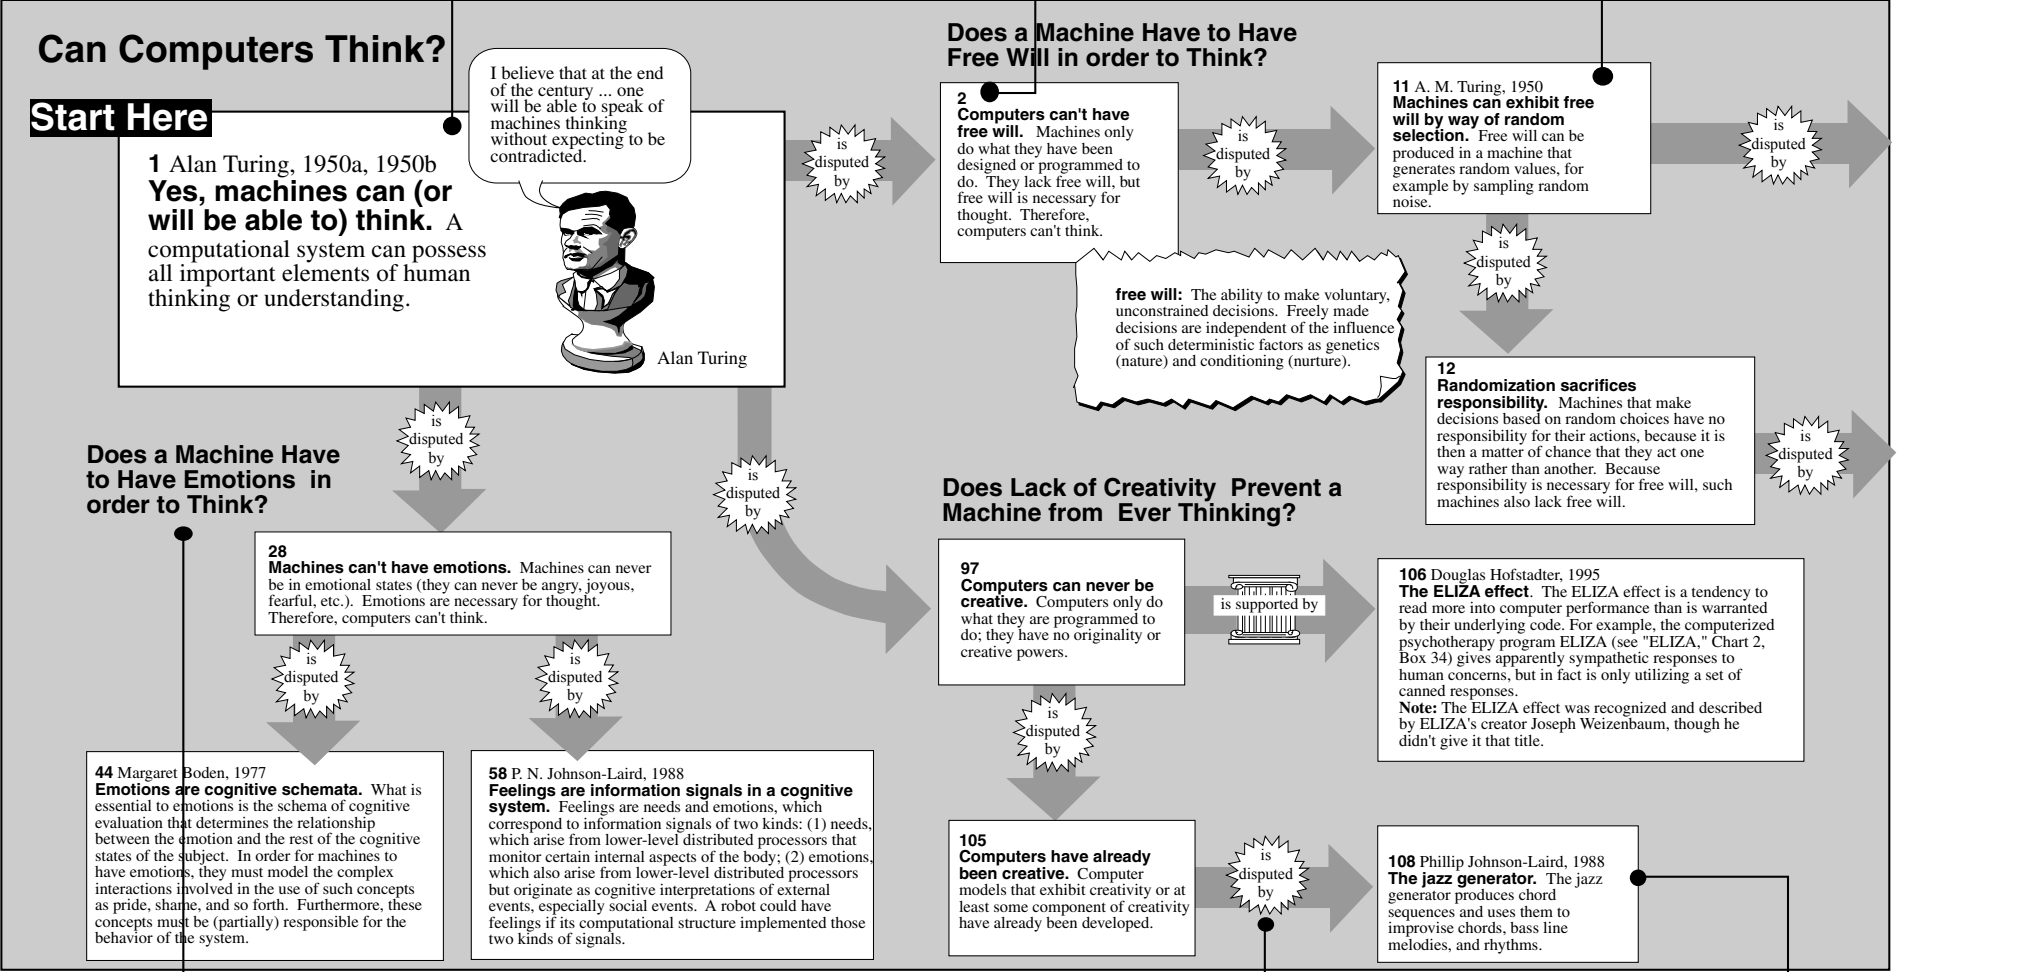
Can Computers Think?

Start Here

I believe that at the end of the century ... one will be able to speak of machines thinking without expecting to be contradicted.

**1** Alan Turing, 1950a, 1950b
**Yes, machines can (or will be able to) think.** A computational system can possess all important elements of human thinking or understanding.

Alan Turing

is disputed by

Does a Machine Have to Have Free Will in order to Think?

**2**
**Computers can't have free will.** Machines only do what they have been designed or programmed to do. They lack free will, but free will is necessary for thought. Therefore, computers can't think.

is disputed by

**11** A. M. Turing, 1950
**Machines can exhibit free will by way of random selection.** Free will can be produced in a machine that generates random values, for example by sampling random noise.

is disputed by

**free will:** The ability to make voluntary, unconstrained decisions. Freely made decisions are independent of the influence of such deterministic factors as genetics (nature) and conditioning (nurture).

is disputed by

**12**
**Randomization sacrifices responsibility.** Machines that make decisions based on random choices have no responsibility for their actions, because it is then a matter of chance that they act one way rather than another. Because responsibility is necessary for free will, such machines also lack free will.

is disputed by

is disputed by

is disputed by

Does a Machine Have to Have Emotions in order to Think?

**28**
**Machines can't have emotions.** Machines can never be in emotional states (they can never be angry, joyous, fearful, etc.). Emotions are necessary for thought. Therefore, computers can't think.

is disputed by

is disputed by

**44** Margaret Boden, 1977
**Emotions are cognitive schemata.** What is essential to emotions is the schema of cognitive evaluation that determines the relationship between the emotion and the rest of the cognitive states of the subject. In order for machines to have emotions, they must model the complex interactions involved in the use of such concepts as pride, shame, and so forth. Furthermore, these concepts must be (partially) responsible for the behavior of the system.

**58** P. N. Johnson-Laird, 1988
**Feelings are information signals in a cognitive system.** Feelings are needs and emotions, which correspond to information signals of two kinds: (1) needs, which arise from lower-level distributed processors that monitor certain internal aspects of the body; (2) emotions, which also arise from lower-level distributed processors but originate as cognitive interpretations of external events, especially social events. A robot could have feelings if its computational structure implemented those two kinds of signals.

Does Lack of Creativity Prevent a Machine from Ever Thinking?

**97**
**Computers can never be creative.** Computers only do what they are programmed to do; they have no originality or creative powers.

is supported by

**106** Douglas Hofstadter, 1995
**The ELIZA effect**. The ELIZA effect is a tendency to read more into computer performance than is warranted by their underlying code. For example, the computerized psychotherapy program ELIZA (see "ELIZA," Chart 2, Box 34) gives apparently sympathetic responses to human concerns, but in fact is only utilizing a set of canned responses.
**Note:** The ELIZA effect was recognized and described by ELIZA's creator Joseph Weizenbaum, though he didn't give it that title.

is disputed by

**105**
**Computers have already been creative.** Computer models that exhibit creativity or at least some component of creativity have already been developed.

is disputed by

**108** Phillip Johnson-Laird, 1988
**The jazz generator.** The jazz generator produces chord sequences and uses them to improvise chords, bass line melodies, and rhythms.